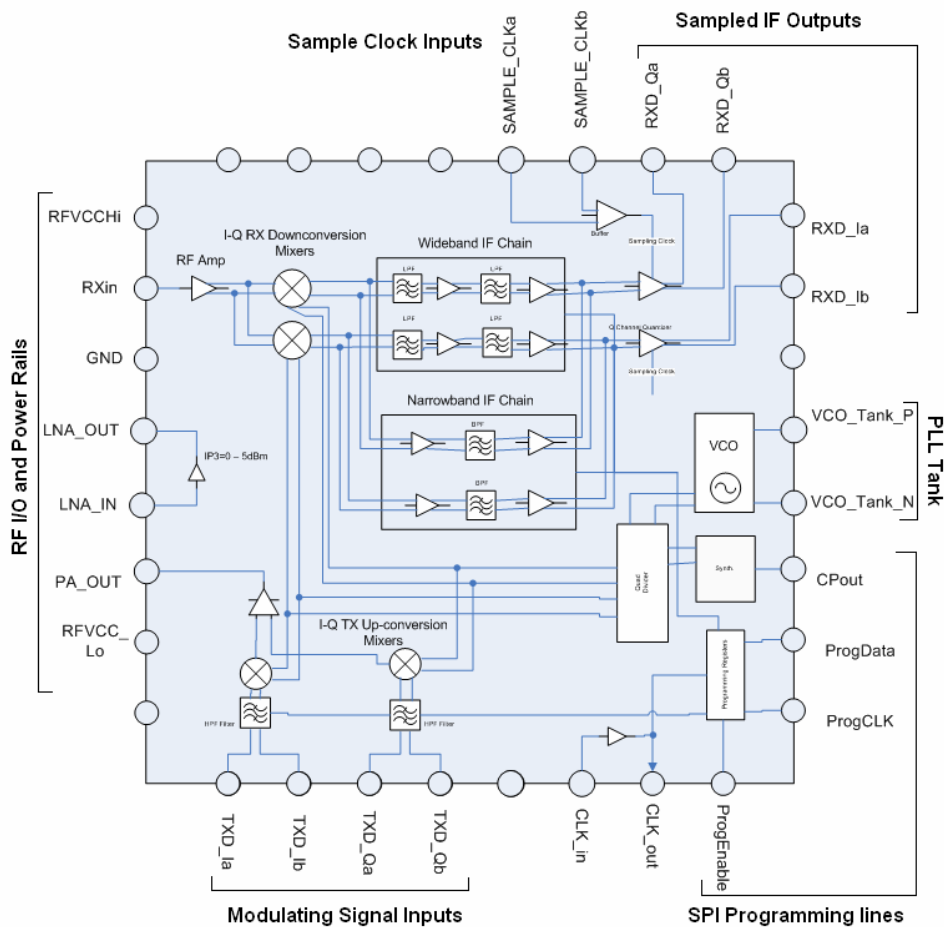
Sample Clock Inputs

Sampled IF Outputs

SAMPLE_CLKa

SAMPLE_CLKb

RXD_Qa

RXD_Qb

RFVCCHi

RXin

GND

LNA_OUT

LNA_IN

PA_OUT

RFVCC_Lo

RF I/O and Power Rails

I-Q RX Downconversion Mixers

RF Amp

Wideband IF Chain

LPF

LPF

LPF

LPF

Buffer

Sampling Clock

Q Channel Quantizer

Sampling Clock

Narrowband IF Chain

BPF

BPF

IP3=0 ~ 5dBm

VCO

Synth.

Quad Divider

I-Q TX Up-conversion Mixers

BPF Filter

HPF Filter

Programming Registers

RXD_Ia

RXD_Ib

VCO_Tank_P

VCO_Tank_N

PLL Tank

CPout

ProgData

ProgCLK

TXD_Ia

TXD_Ib

TXD_Qa

TXD_Qb

CLK_in

CLK_out

ProgEnable

Modulating Signal Inputs

SPI Programming lines